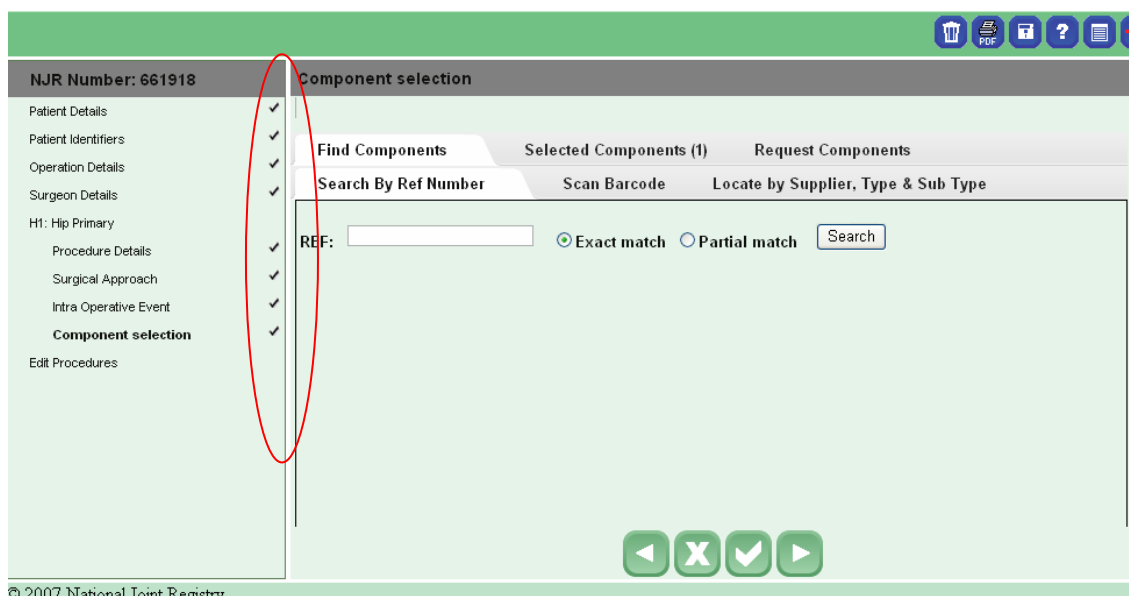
PDF

NJR Number: 661918

Patient Details ✓
Patient Identifiers ✓
Operation Details ✓
Surgeon Details ✓
H1: Hip Primary
Procedure Details ✓
Surgical Approach ✓
Intra Operative Event ✓
**Component selection** ✓
Edit Procedures

Component selection

Find Components | Selected Components (1) | Request Components

Search By Ref Number | Scan Barcode | Locate by Supplier, Type & Sub Type

REF: Exact match Partial match Search

© 2007 National Joint Registry